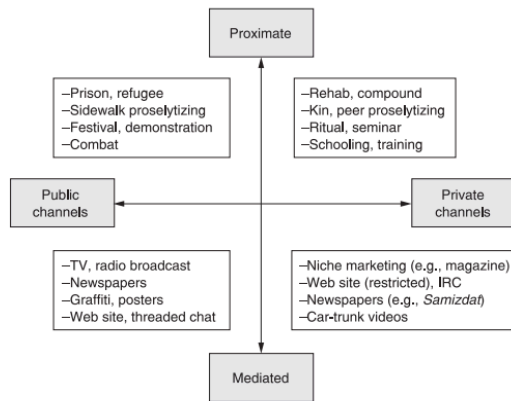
Proximate

–Prison, refugee
–Sidewalk proselytizing
–Festival, demonstration
–Combat

–Rehab, compound
–Kin, peer proselytizing
–Ritual, seminar
–Schooling, training

Public channels

Private channels

–TV, radio broadcast
–Newspapers
–Graffiti, posters
–Web site, threaded chat

–Niche marketing (e.g., magazine)
–Web site (restricted), IRC
–Newspapers (e.g., *Samizdat*)
–Car-trunk videos

Mediated